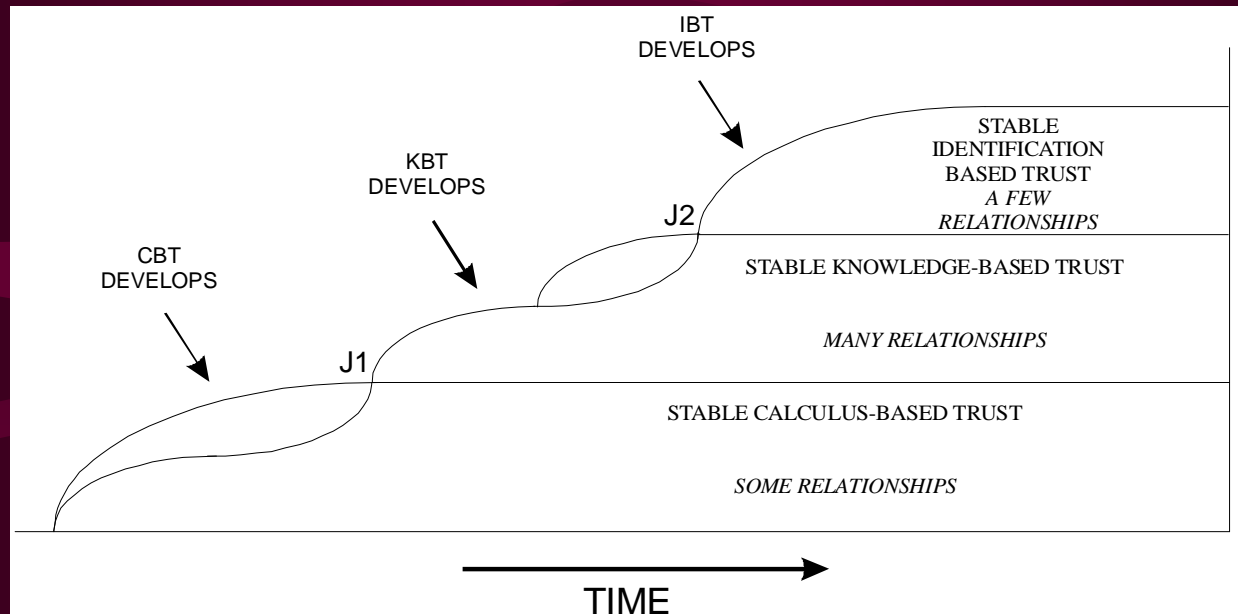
IBT DEVELOPS

KBT DEVELOPS

CBT DEVELOPS

STABLE IDENTIFICATION BASED TRUST
*A FEW RELATIONSHIPS*

J2

STABLE KNOWLEDGE-BASED TRUST

*MANY RELATIONSHIPS*

J1

STABLE CALCULUS-BASED TRUST

*SOME RELATIONSHIPS*

TIME